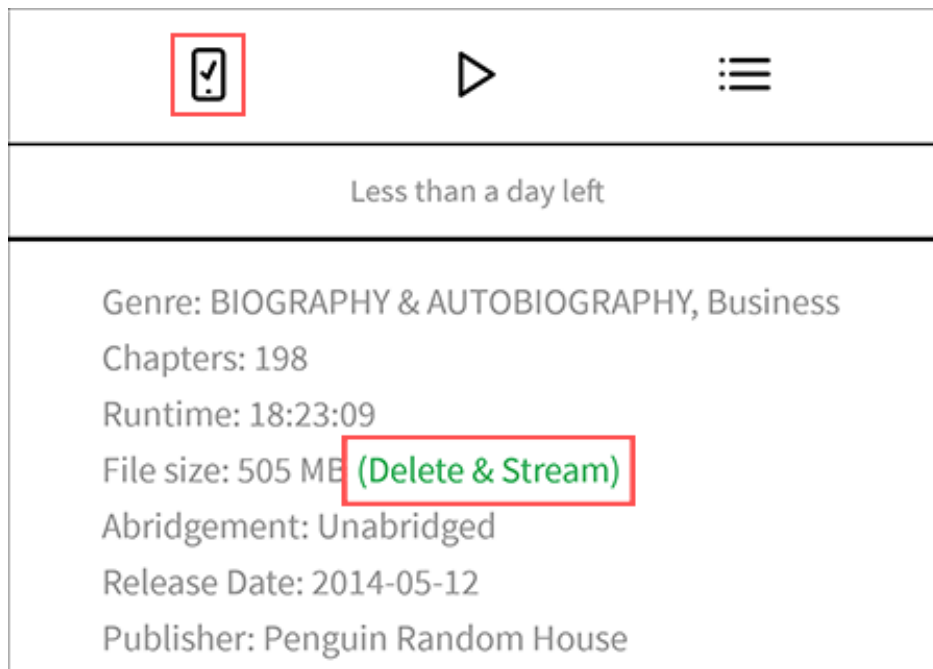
Less than a day left

Genre: BIOGRAPHY & AUTOBIOGRAPHY, Business
Chapters: 198
Runtime: 18:23:09
File size: 505 MB (Delete & Stream)
Abridgement: Unabridged
Release Date: 2014-05-12
Publisher: Penguin Random House